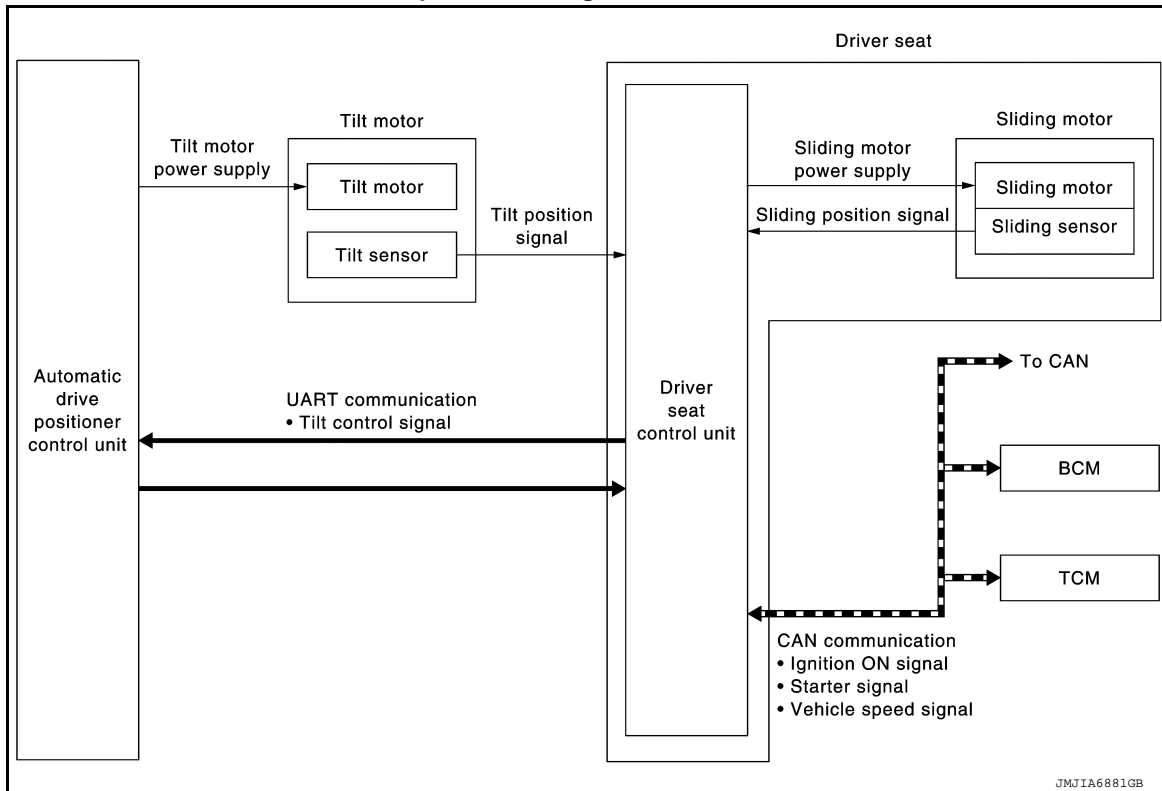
Driver seat

Tilt motor

Sliding motor

Tilt motor power supply

Tilt motor

Tilt sensor

Tilt position signal

Sliding motor power supply

Sliding position signal

Sliding motor

Sliding sensor

To CAN

Automatic drive positioner control unit

UART communication
• Tilt control signal

Driver seat control unit

BCM

TCM

CAN communication
• Ignition ON signal
• Starter signal
• Vehicle speed signal

JMJIA6881GB